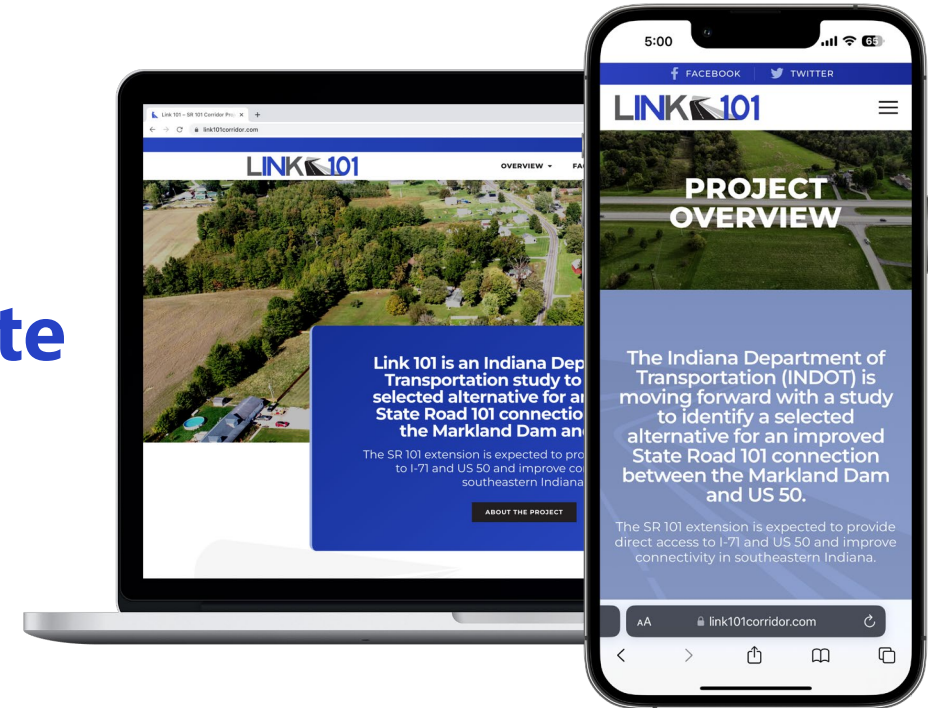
te

Link 101 – SR 101 Corridor Pro ×  +

link101corridor.com

LINK 101

OVERVIEW ▾ FA

Link 101 is an Indiana Dep Transportation study to selected alternative for ar State Road 101 connectio the Markland Dam and

The SR 101 extension is expected to pro to I-71 and US 50 and improve co southeastern Indiana

ABOUT THE PROJECT

5:00

65

FACEBOOK TWITTER

LINK 101

PROJECT OVERVIEW

The Indiana Department of Transportation (INDOT) is moving forward with a study to identify a selected alternative for an improved State Road 101 connection between the Markland Dam and US 50.

The SR 101 extension is expected to provide direct access to I-71 and US 50 and improve connectivity in southeastern Indiana.

AA link101corridor.com